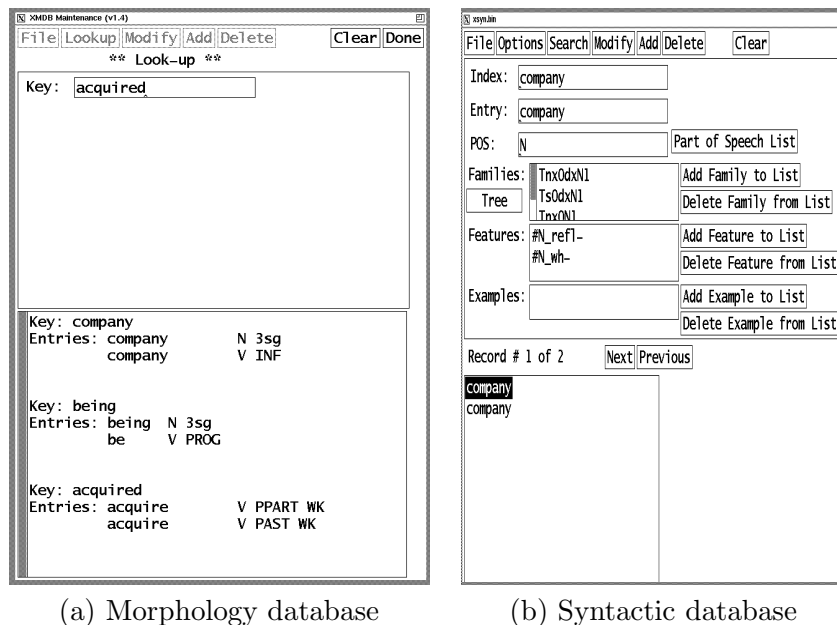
XMDB Maintenance (v1.4)

File Lookup Modify Add Delete Clear Done

** Look-up **

Key: acquired

Key: company
Entries: company N 3sg
company V INF

Key: being
Entries: being N 3sg
be V PROG

Key: acquired
Entries: acquire V PPART WK
acquire V PAST WK

(a) Morphology database

xsyn.lim

File Options Search Modify Add Delete Clear

Index: company

Entry: company

POS: N Part of Speech List

Families: TnxOdxN1
TsOdxN1
TnxON1
Tree

Add Family to List
Delete Family from List

Features: #N_refl-
#N_wh-

Add Feature to List
Delete Feature from List

Examples:

Add Example to List
Delete Example from List

Record # 1 of 2 Next Previous

company
company

(b) Syntactic database